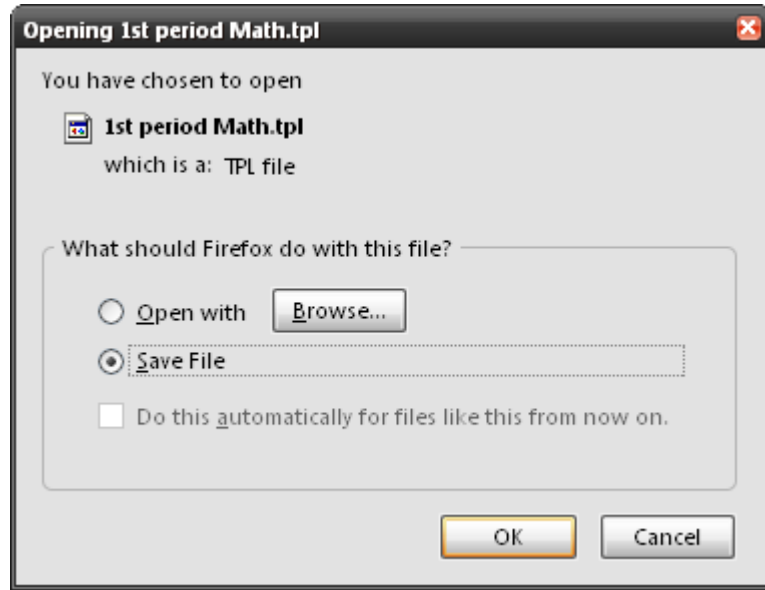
Opening 1st period Math.tpl

You have chosen to open

1st period Math.tpl

which is a: TPL file

What should Firefox do with this file?

Open with

Browse...

Save File

Do this automatically for files like this from now on.

OK

Cancel